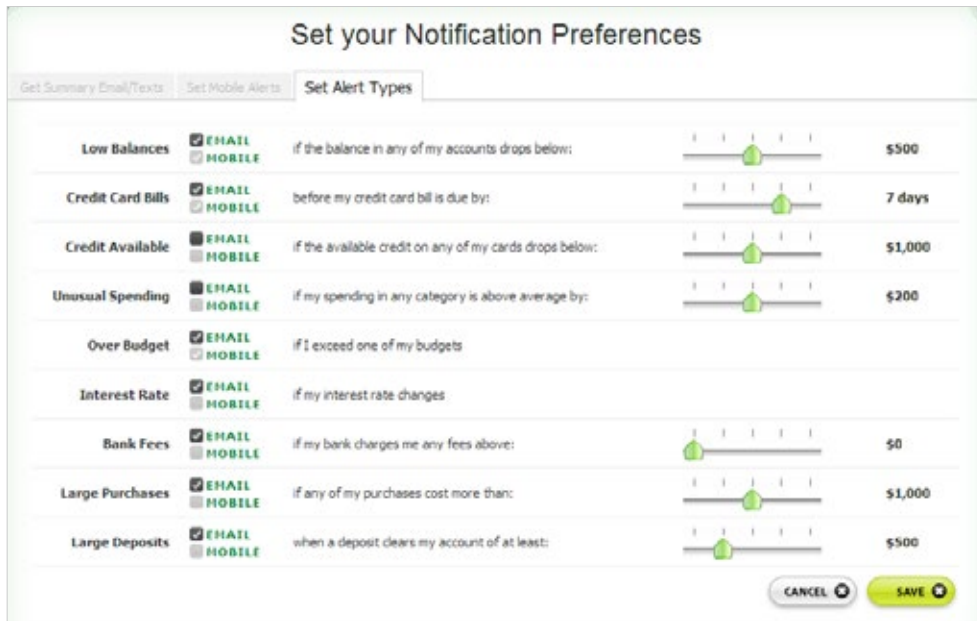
Set your Notification Preferences

Get Summary Email/Texts | Set Mobile Alerts | Set Alert Types

| | | | |
|---|---|---|---|
| Low Balances | EMAIL MOBILE | if the balance in any of my accounts drops below: | $500 |
| Credit Card Bills | EMAIL MOBILE | before my credit card bill is due by: | 7 days |
| Credit Available | EMAIL MOBILE | if the available credit on any of my cards drops below: | $1,000 |
| Unusual Spending | EMAIL MOBILE | if my spending in any category is above average by: | $200 |
| Over Budget | EMAIL MOBILE | if I exceed one of my budgets | |
| Interest Rate | EMAIL MOBILE | if my interest rate changes | |
| Bank Fees | EMAIL MOBILE | if my bank charges me any fees above: | $0 |
| Large Purchases | EMAIL MOBILE | if any of my purchases cost more than: | $1,000 |
| Large Deposits | EMAIL MOBILE | when a deposit clears my account of at least: | $500 |

CANCEL SAVE